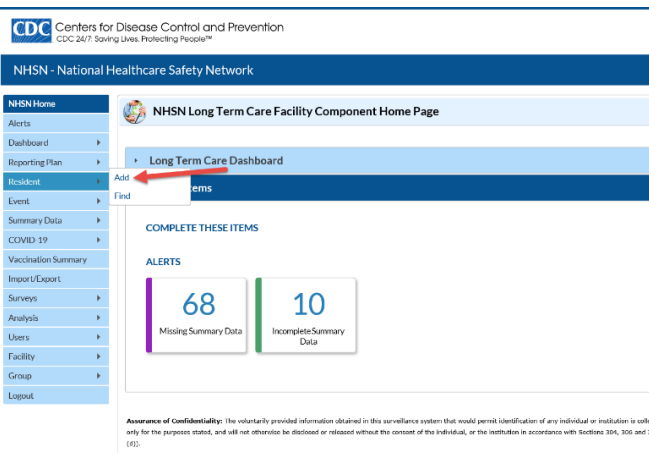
CDC Centers for Disease Control and Prevention
CDC 24/7: Saving Lives. Protecting People™

NHSN - National Healthcare Safety Network

NHSN Home
Alerts
Dashboard
Reporting Plan
Resident
Event
Summary Data
COVID-19
Vaccination Summary
Import/Export
Surveys
Analysis
Users
Facility
Group
Logout

Add
Find

NHSN Long Term Care Facility Component Home Page

Long Term Care Dashboard

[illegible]tems

COMPLETE THESE ITEMS

ALERTS

68
Missing Summary Data

10
Incomplete Summary Data

Assurance of Confidentiality: The voluntarily provided information obtained in this surveillance system that would permit identification of any individual or institution is coll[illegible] only for the purposes stated, and will not otherwise be disclosed or released without the consent of the individual, or the institution in accordance with Sections 304, 306 and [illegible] (d)).